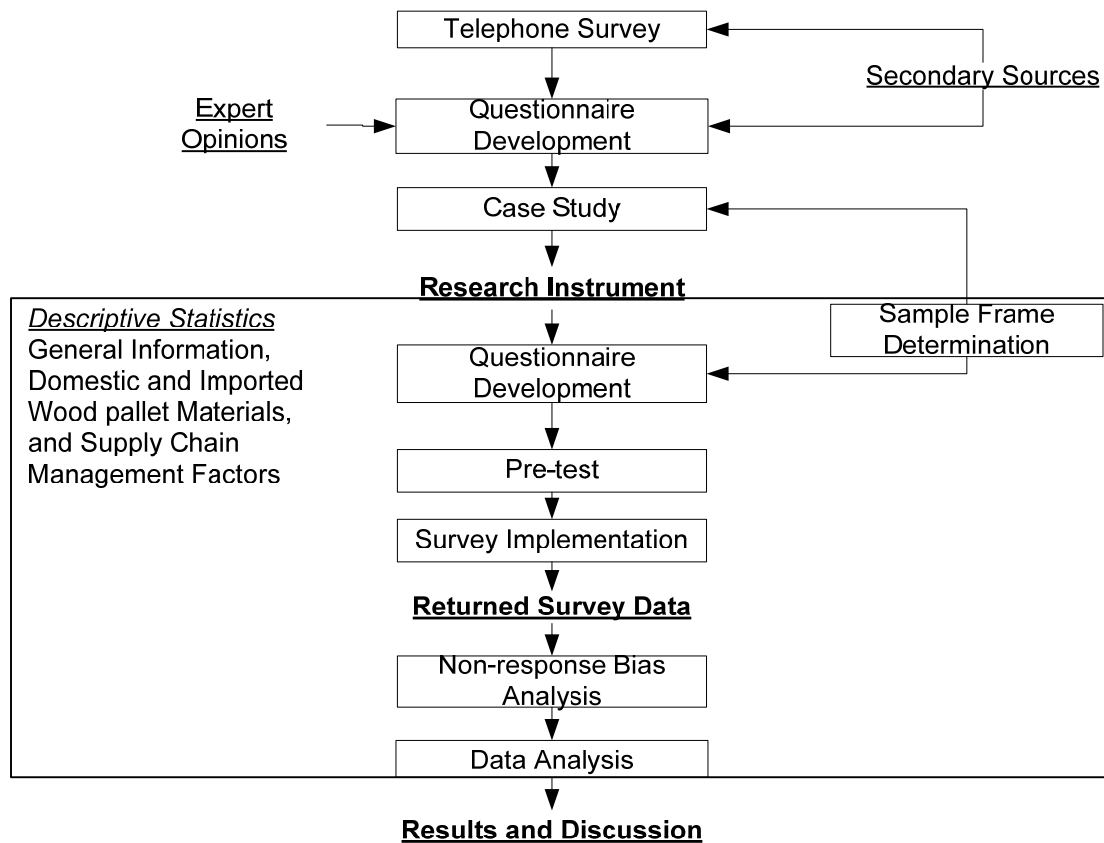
Telephone Survey

Secondary Sources

Expert Opinions

Questionnaire Development

Case Study

Research Instrument

Descriptive Statistics
General Information, Domestic and Imported Wood pallet Materials, and Supply Chain Management Factors

Sample Frame Determination

Questionnaire Development

Pre-test

Survey Implementation

Returned Survey Data

Non-response Bias Analysis

Data Analysis

Results and Discussion